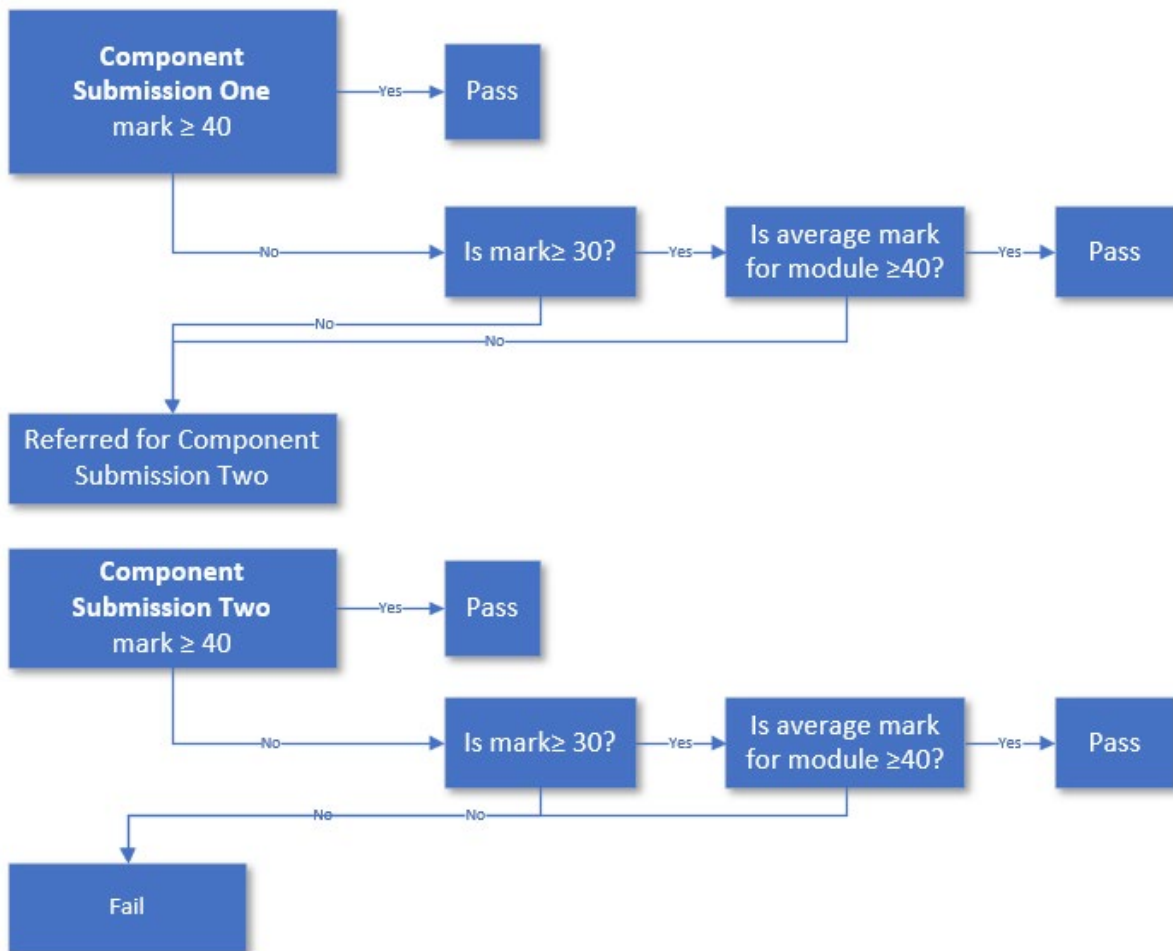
Component Submission One
mark ≥ 40

Yes

Pass

No

Is mark≥ 30?

Yes

Is average mark for module ≥40?

Yes

Pass

No

No

Referred for Component Submission Two

Component Submission Two
mark ≥ 40

Yes

Pass

No

Is mark≥ 30?

Yes

Is average mark for module ≥40?

Yes

Pass

No

No

Fail